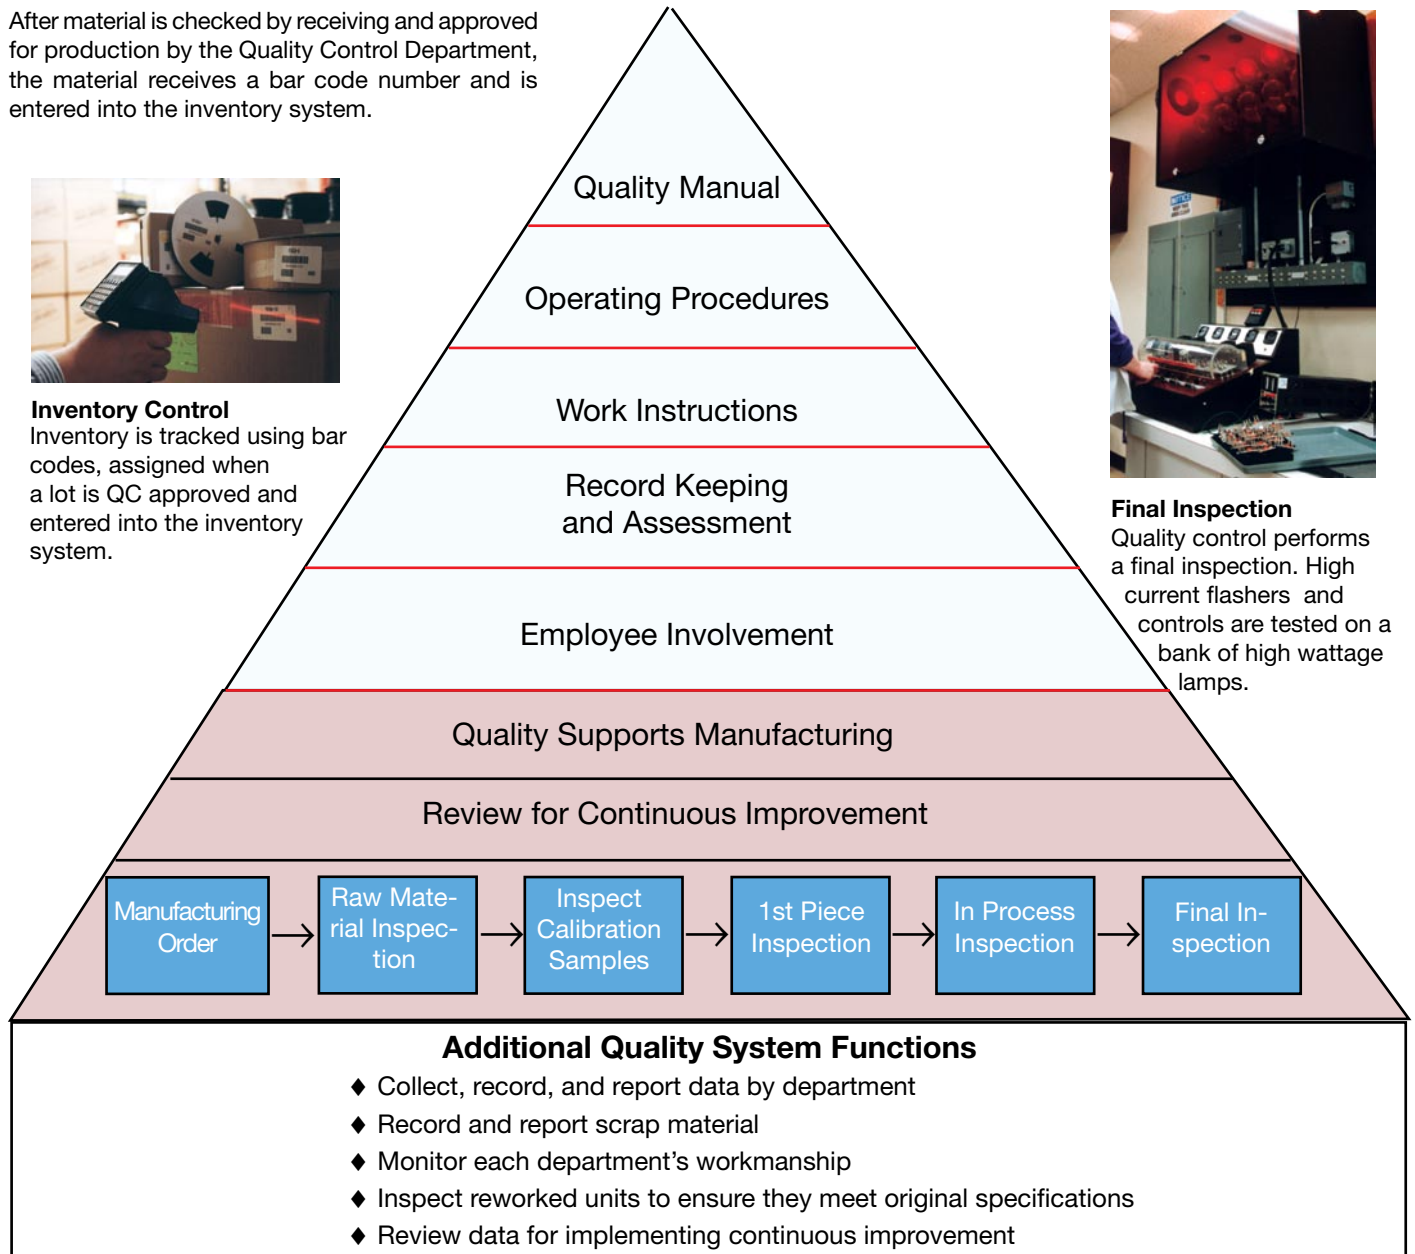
After material is checked by receiving and approved for production by the Quality Control Department, the material receives a bar code number and is entered into the inventory system.

Inventory Control
Inventory is tracked using bar codes, assigned when a lot is QC approved and entered into the inventory system.

Quality Manual

Operating Procedures

Work Instructions

Record Keeping and Assessment

Employee Involvement

Quality Supports Manufacturing

Review for Continuous Improvement

Manufacturing Order → Raw Material Inspection → Inspect Calibration Samples → 1st Piece Inspection → In Process Inspection → Final Inspection

Final Inspection
Quality control performs a final inspection. High current flashers and controls are tested on a bank of high wattage lamps.

Additional Quality System Functions
♦ Collect, record, and report data by department
♦ Record and report scrap material
♦ Monitor each department's workmanship
♦ Inspect reworked units to ensure they meet original specifications
♦ Review data for implementing continuous improvement